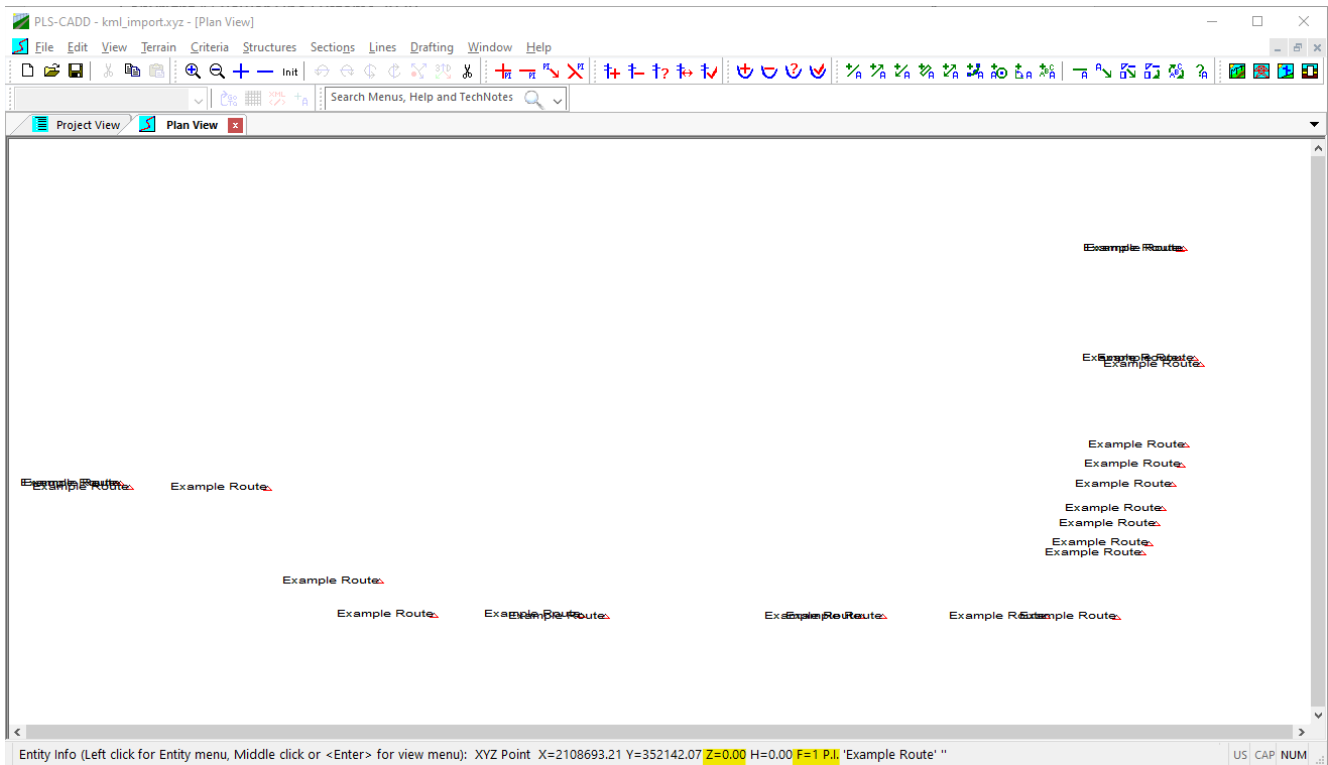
PLS-CADD - kml_import.xyz - [Plan View]

File Edit View Terrain Criteria Structures Sections Lines Drafting Window Help

Init

Search Menus, Help and TechNotes

Project View Plan View

Example Route

Example Route

Example Route

Example Route

Example Route

Example Route

Example Route

Example Route

Example Route

Example Route

Example Route

Example Route

Example Route

Example Route

Example Route

Example Route

Example Route

Example Route

Example Route

Example Route

Example Route

Example Route

Entity Info (Left click for Entity menu, Middle click or <Enter> for view menu): XYZ Point X=2108693.21 Y=352142.07 Z=0.00 H=0.00 F=1 P.I. 'Example Route' ''

US CAP NUM